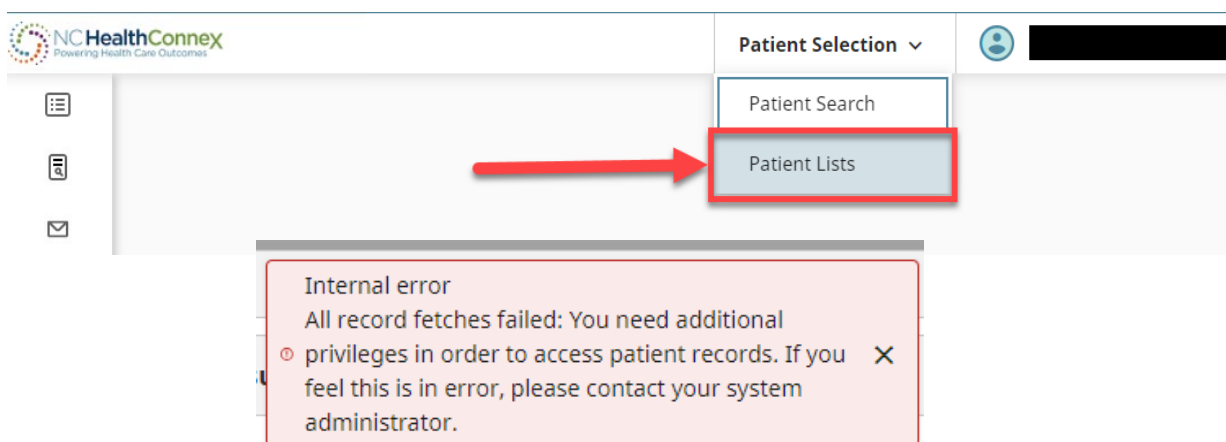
NCHealthConnex
Powering Health Care Outcomes

Patient Selection

Patient Search

Patient Lists

Internal error
All record fetches failed: You need additional privileges in order to access patient records. If you feel this is in error, please contact your system administrator.